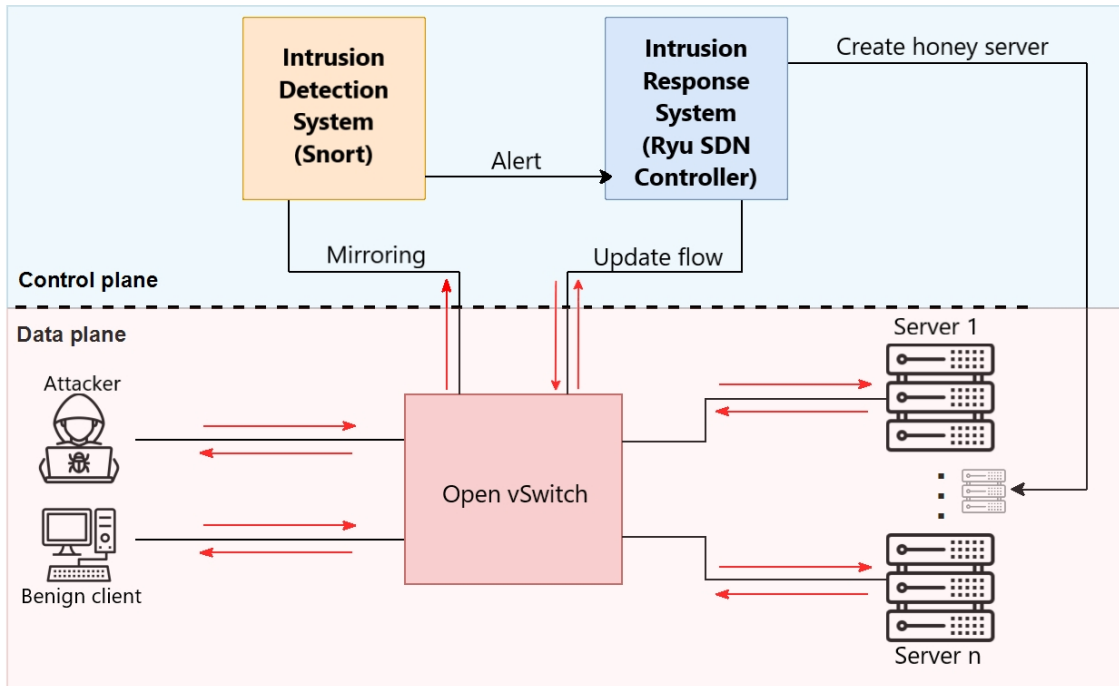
Intrusion Detection System (Snort)

Intrusion Response System (Ryu SDN Controller)

Create honey server

Alert

Mirroring

Update flow

Control plane

Data plane

Server 1

Attacker

Open vSwitch

Benign client

Server n